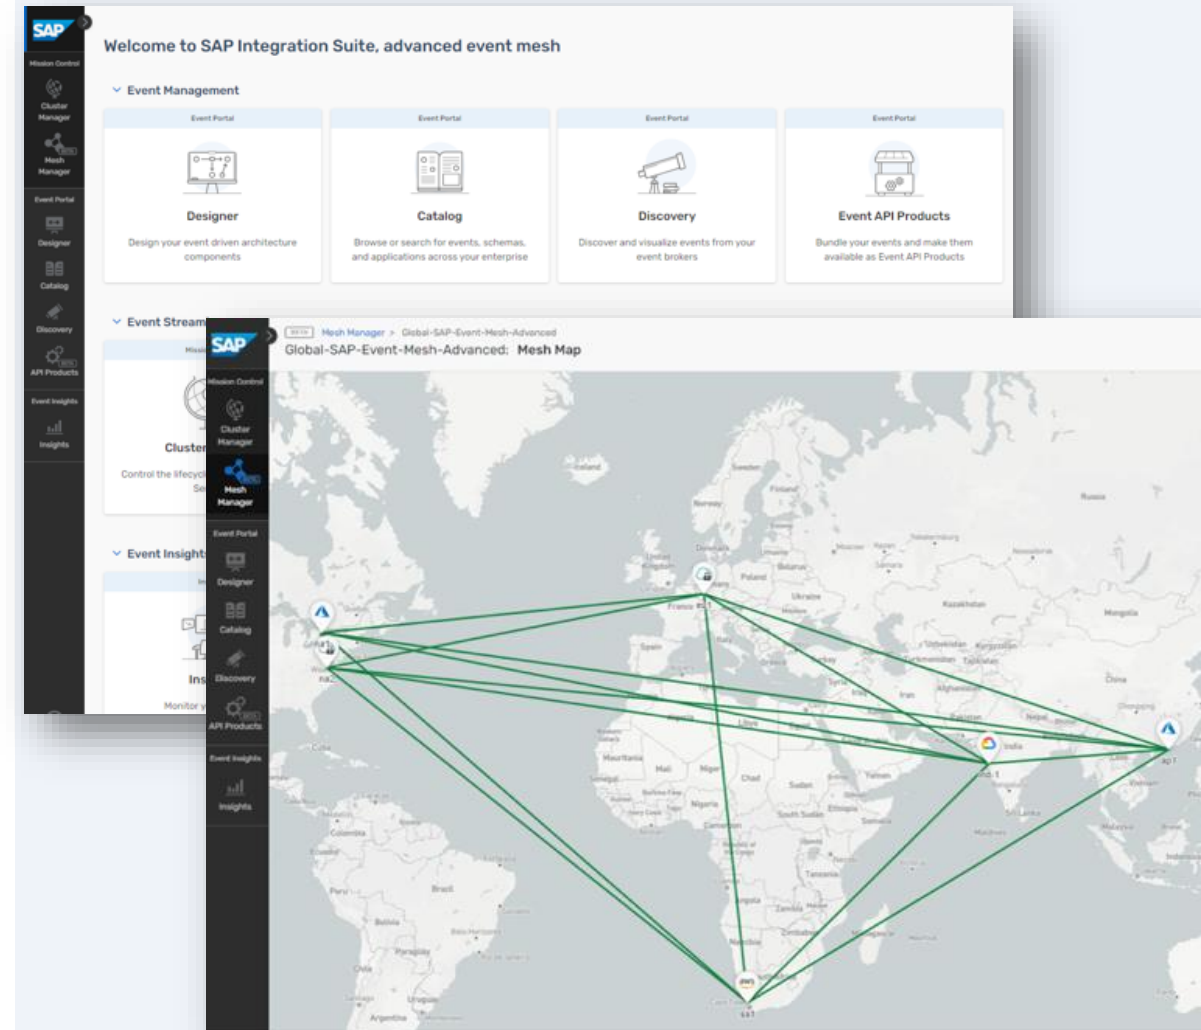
SAP

Mission Control

Cluster Manager

Mesh Manager

Event Portal

Designer

Catalog

Discovery

API Products

Event Insights

Insights

Welcome to SAP Integration Suite, advanced event mesh

Event Management

Event Portal

Designer

Design your event driven architecture components

Event Portal

Catalog

Browse or search for events, schemas, and applications across your enterprise

Event Portal

Discovery

Discover and visualize events from your event brokers

Event Portal

Event API Products

Bundle your events and make them available as Event API Products

Event Stream

Missi

Cluster

Control the lifecycl

Se

Event Insights

In

Ins

Monitor y

SAP

Mission Control

Cluster Manager

Mesh Manager

Event Portal

Designer

Catalog

Discovery

API Products

Event Insights

Insights

BETA Mesh Manager > Global-SAP-Event-Mesh-Advanced

Global-SAP-Event-Mesh-Advanced: Mesh Map

Iceland

Sweden

Finland

Norway

Russia

Poland

Ukraine

Kazakhstan

Mongolia

France

Spain

Uzbekistan

Kyrgyzstan

Turkmenistan

Tajikistan

Iran

Afghanistan

China

Pakistan

Nepal

India

Algeria

Libya

Egypt

Mauritania

Mali

Niger

Chad

Sudan

Yemen

Nigeria

Ethiopia

South Sudan

Kenya

Tanzania

Angola

Zambia

Namibia

Botswana

Madagascar

Cuba

Colombia

Brazil

Bolivia

Paraguay

Argentina

Malaysia

ind-1

ap1

aws